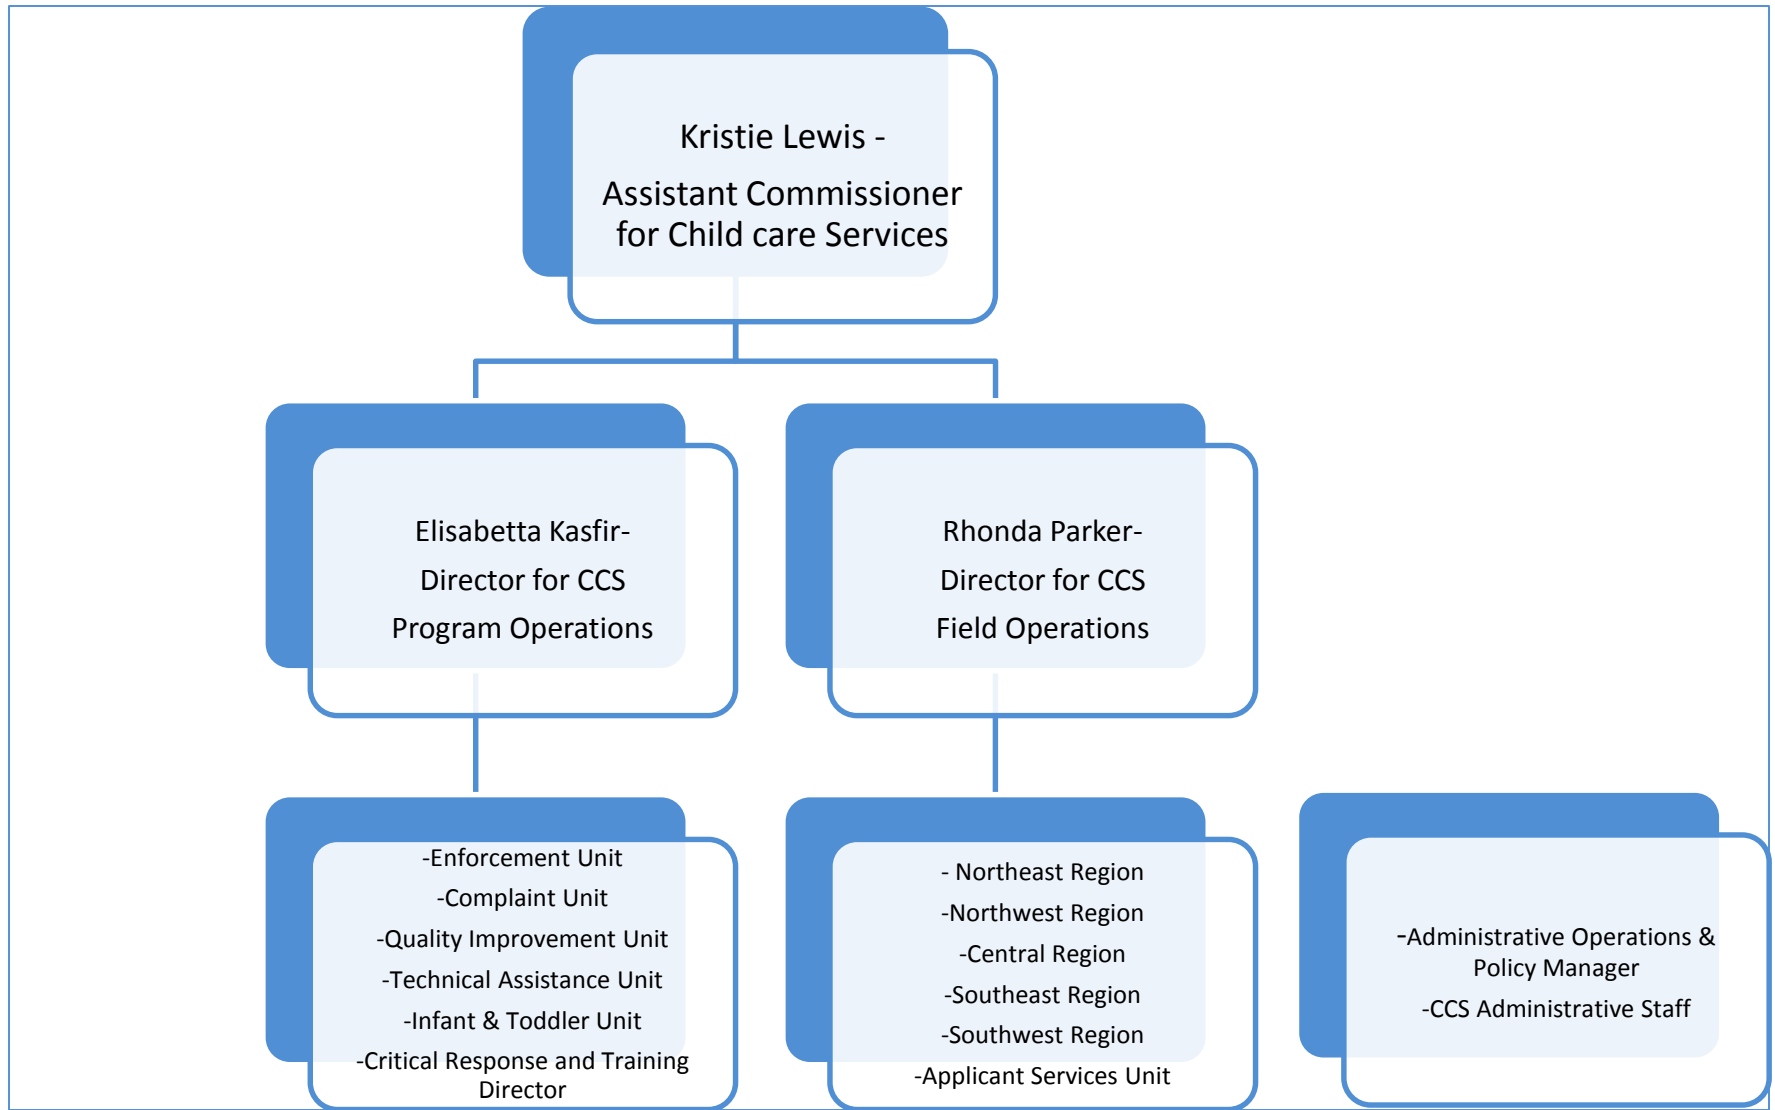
Kristie Lewis -

Assistant Commissioner for Child care Services

Elisabetta Kasfir-

Director for CCS

Program Operations

Rhonda Parker-

Director for CCS

Field Operations

-Enforcement Unit

-Complaint Unit

-Quality Improvement Unit

-Technical Assistance Unit

-Infant & Toddler Unit

-Critical Response and Training Director

- Northeast Region

-Northwest Region

-Central Region

-Southeast Region

-Southwest Region

-Applicant Services Unit

-Administrative Operations & Policy Manager

-CCS Administrative Staff